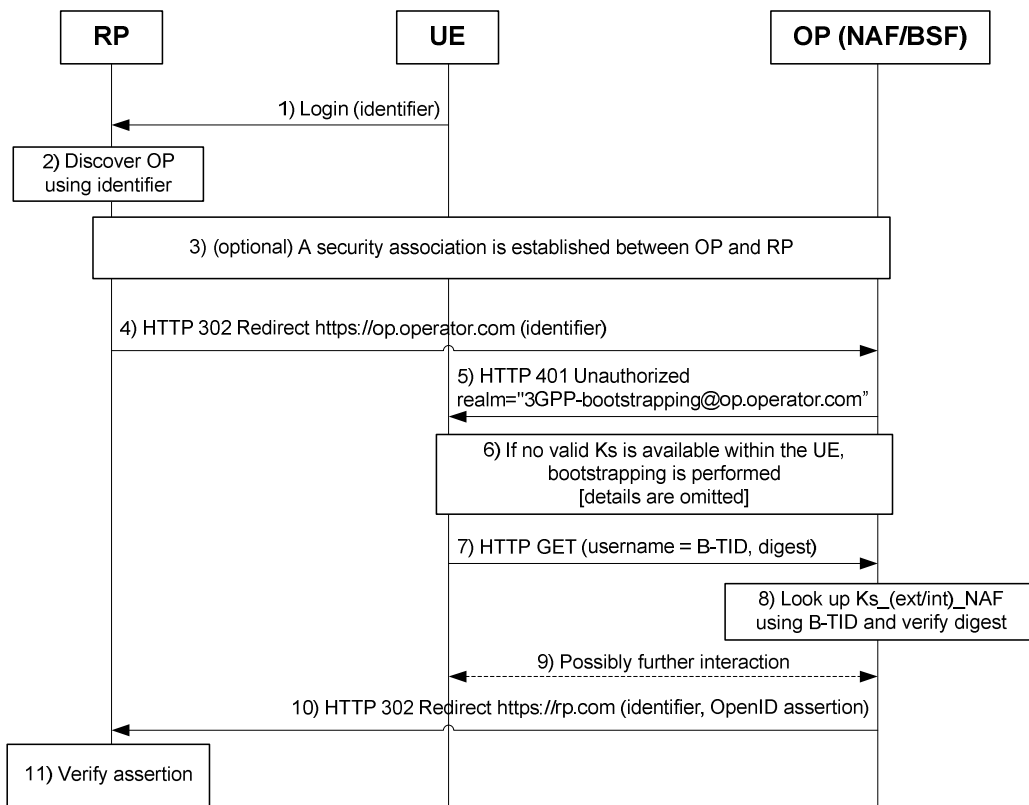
RP

UE

OP (NAF/BSF)

1) Login (identifier)

2) Discover OP using identifier

3) (optional) A security association is established between OP and RP

4) HTTP 302 Redirect https://op.operator.com (identifier)

5) HTTP 401 Unauthorized realm="3GPP-bootstrapping@op.operator.com"

6) If no valid Ks is available within the UE, bootstrapping is performed [details are omitted]

7) HTTP GET (username = B-TID, digest)

8) Look up Ks_(ext/int)_NAF using B-TID and verify digest

9) Possibly further interaction

10) HTTP 302 Redirect https://rp.com (identifier, OpenID assertion)

11) Verify assertion